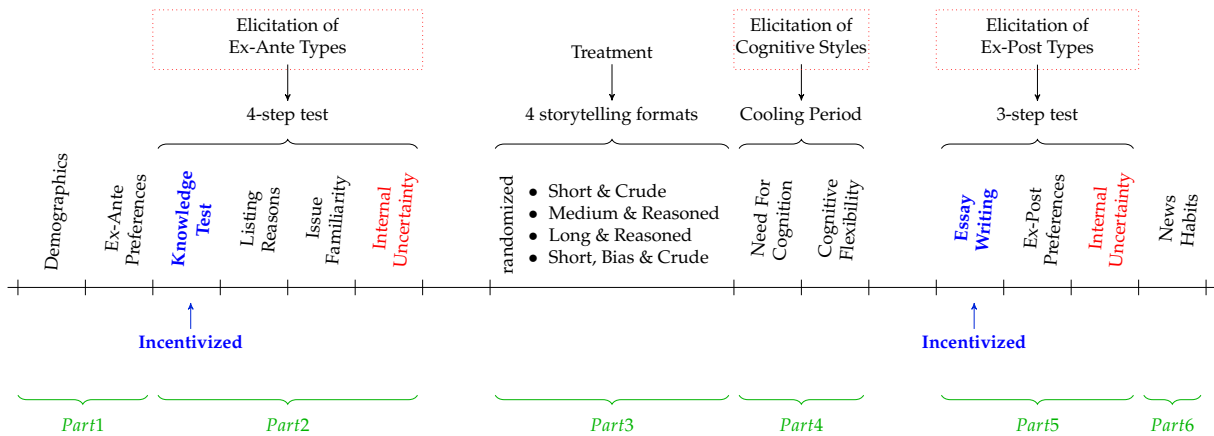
Elicitation of Ex-Ante Types

4-step test

Treatment

4 storytelling formats

Elicitation of Cognitive Styles

Cooling Period

Elicitation of Ex-Post Types

3-step test

Demographics

Ex-Ante Preferences

Knowledge Test

Listing Reasons

Issue Familiarity

Internal Uncertainty

randomized

- Short & Crude
- Medium & Reasoned
- Long & Reasoned
- Short, Bias & Crude

Need For Cognition

Cognitive Flexibility

Essay Writing

Ex-Post Preferences

Internal Uncertainty

News Habits

Incentivized

Incentivized

Part1

Part2

Part3

Part4

Part5

Part6